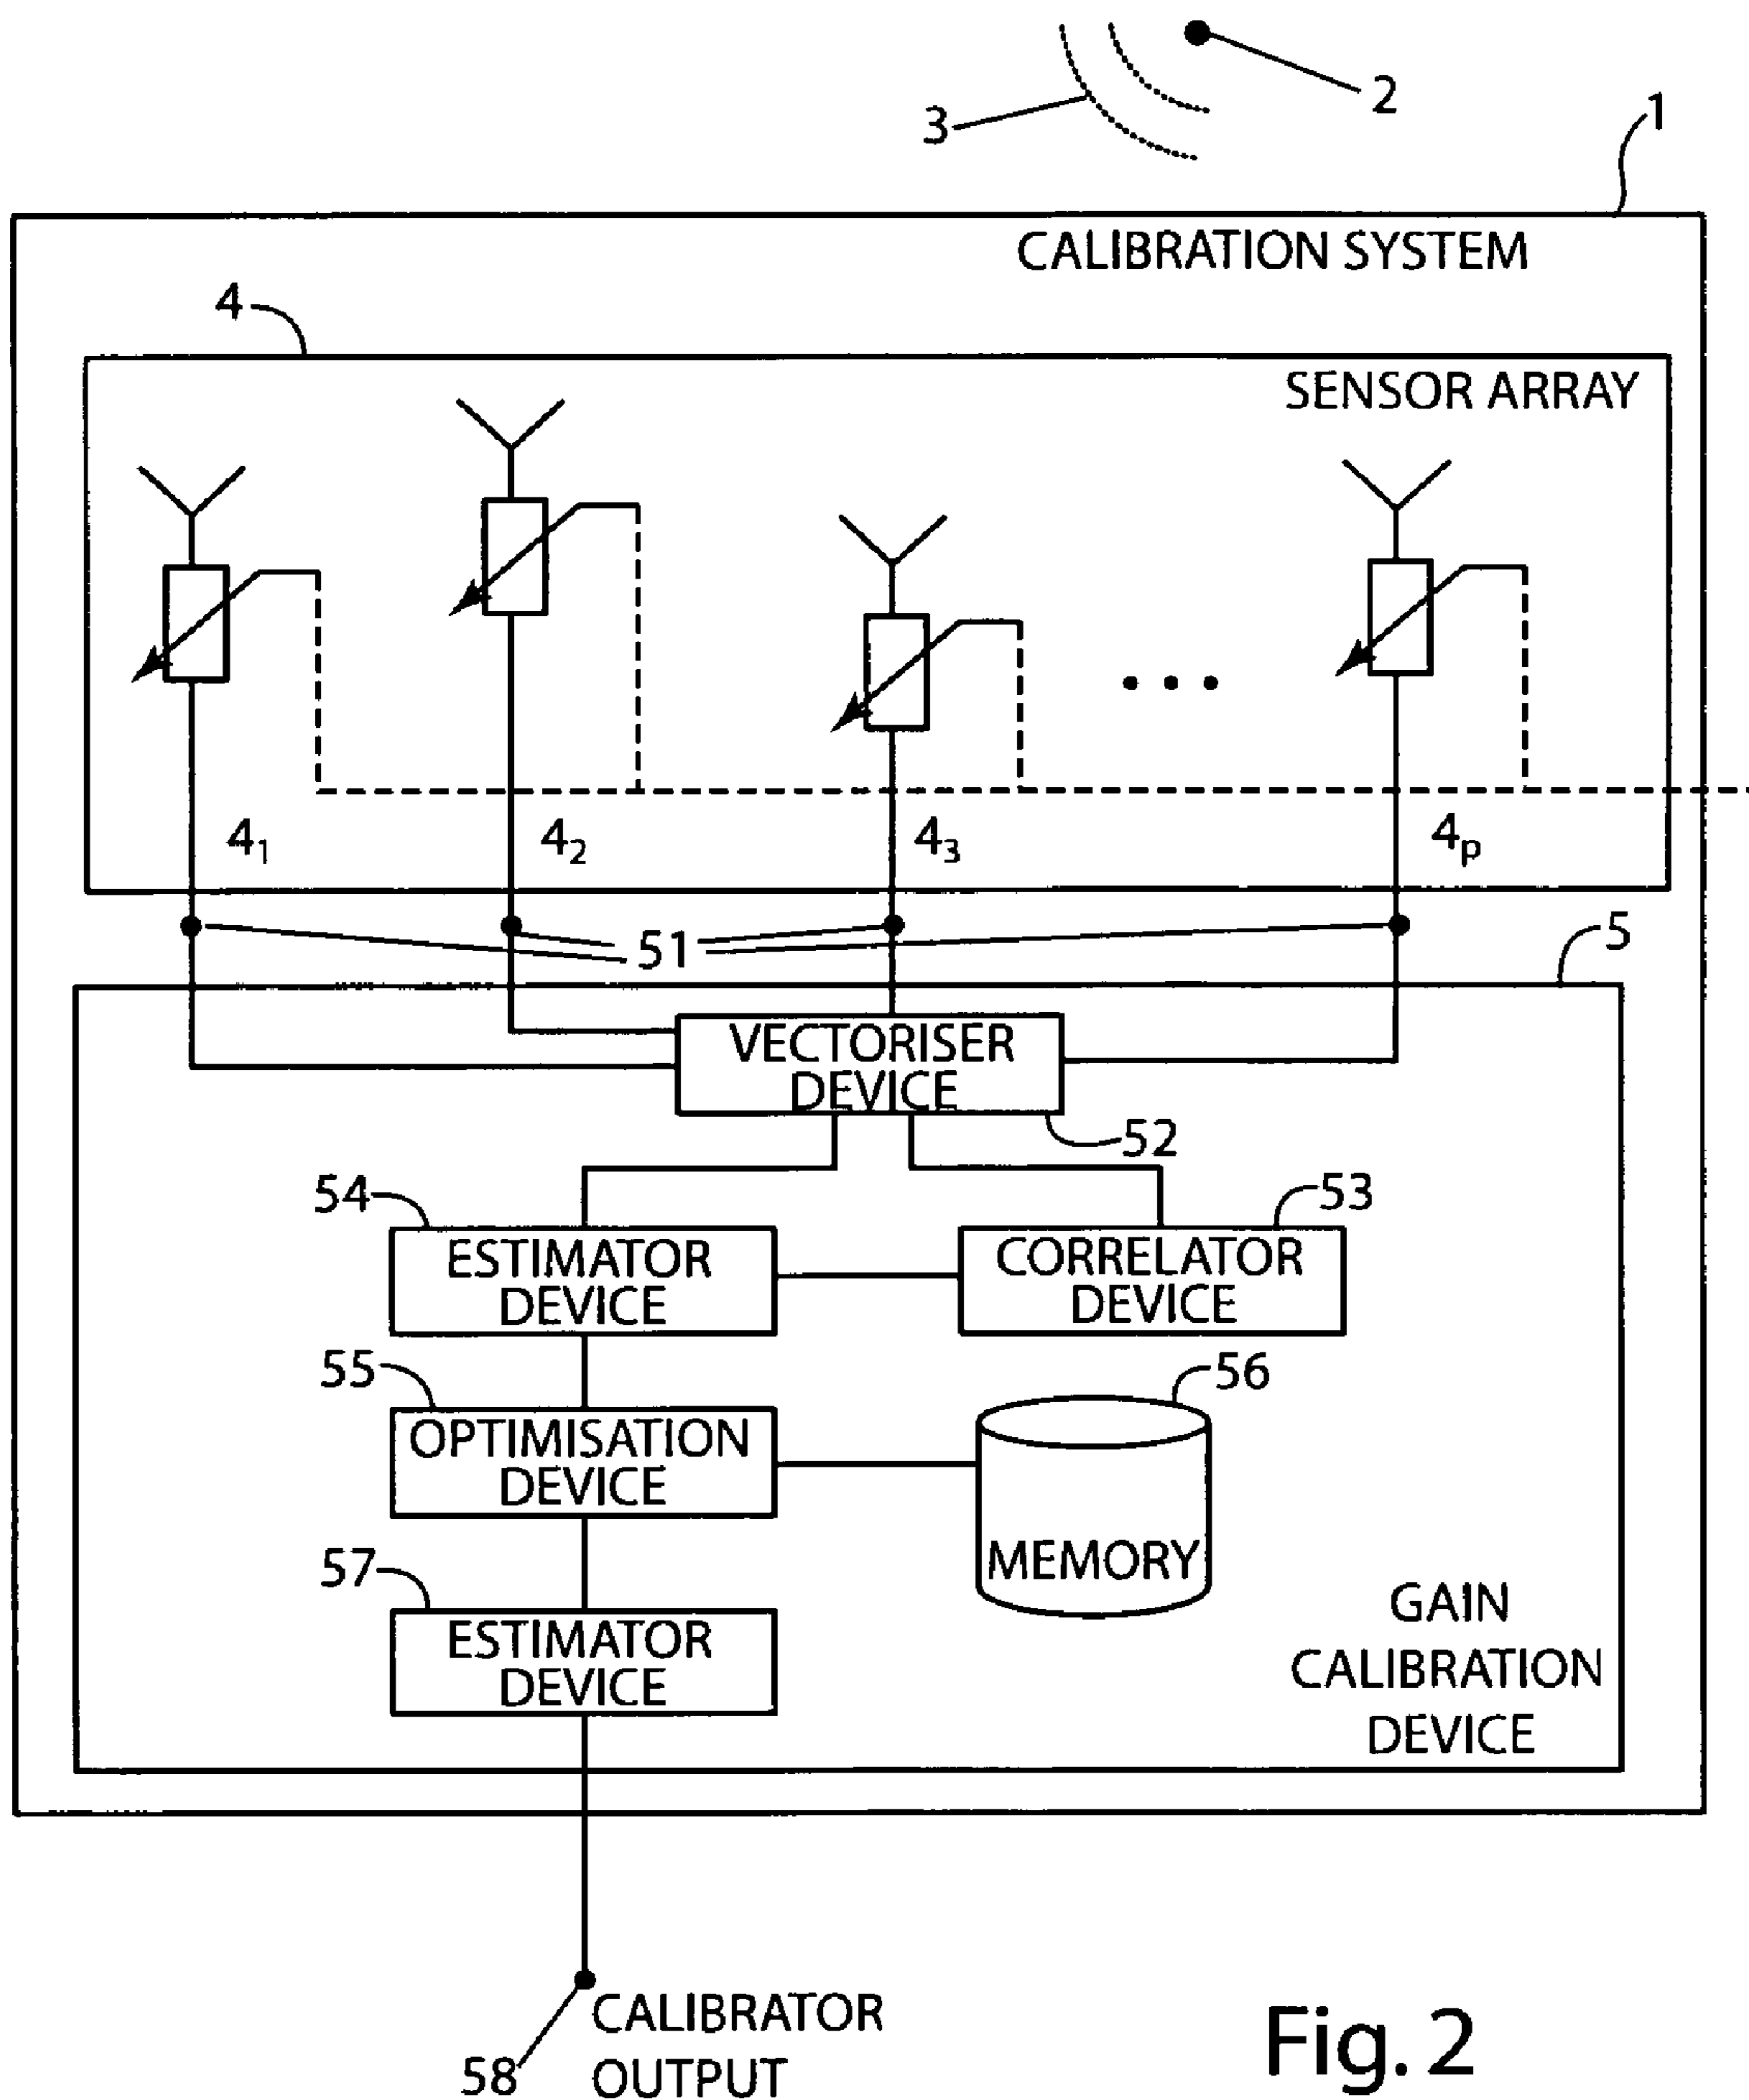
2

3

1

CALIBRATION SYSTEM

4

SENSOR ARRAY

$4_1$ $4_2$ $4_3$ $4_p$

51

5

VECTORISER DEVICE

52

54

53

ESTIMATOR DEVICE

CORRELATOR DEVICE

55

56

OPTIMISATION DEVICE

MEMORY

57

ESTIMATOR DEVICE

GAIN CALIBRATION DEVICE

58

CALIBRATOR OUTPUT

Fig. 2